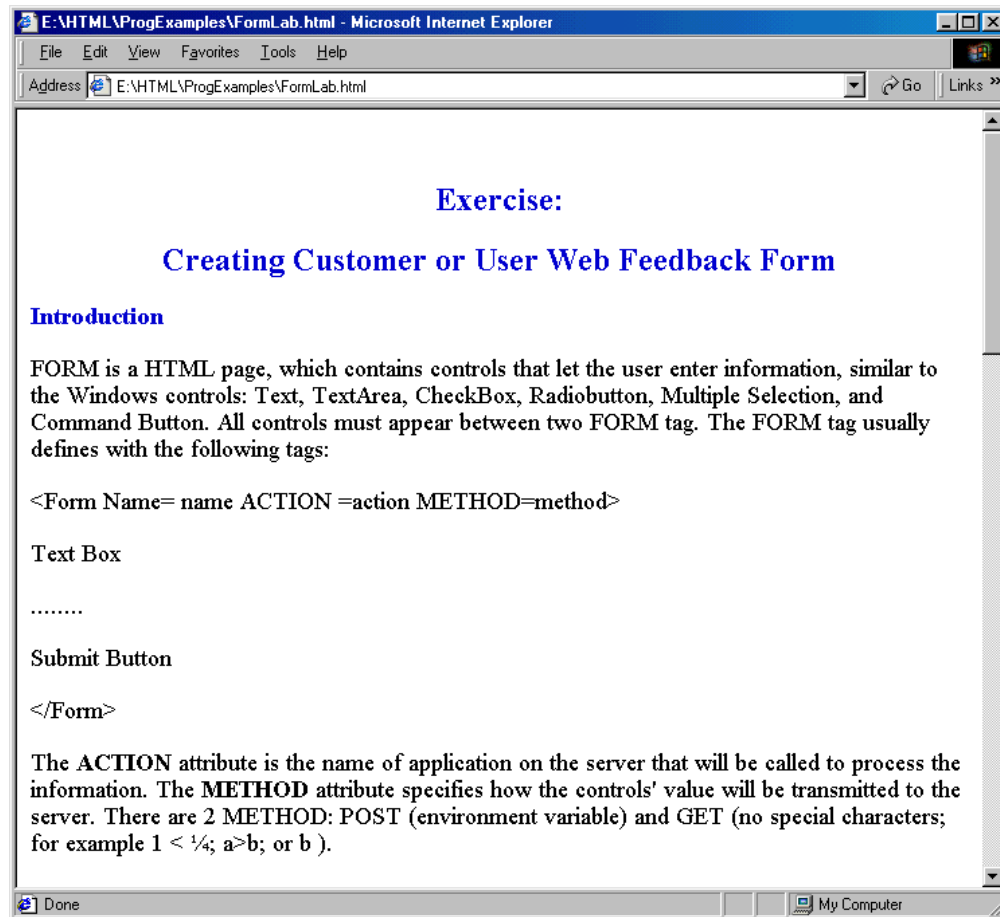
E:\HTML\ProgExamples\FormLab.html - Microsoft Internet Explorer

File Edit View Favorites Tools Help

Address E:\HTML\ProgExamples\FormLab.html Go Links »

Exercise:

Creating Customer or User Web Feedback Form

Introduction

FORM is a HTML page, which contains controls that let the user enter information, similar to the Windows controls: Text, TextArea, CheckBox, Radiobutton, Multiple Selection, and Command Button. All controls must appear between two FORM tag. The FORM tag usually defines with the following tags:

<Form Name= name ACTION =action METHOD=method>

Text Box

........

Submit Button

</Form>

The **ACTION** attribute is the name of application on the server that will be called to process the information. The **METHOD** attribute specifies how the controls' value will be transmitted to the server. There are 2 METHOD: POST (environment variable) and GET (no special characters; for example 1 < ¼; a>b; or b ).

Done My Computer